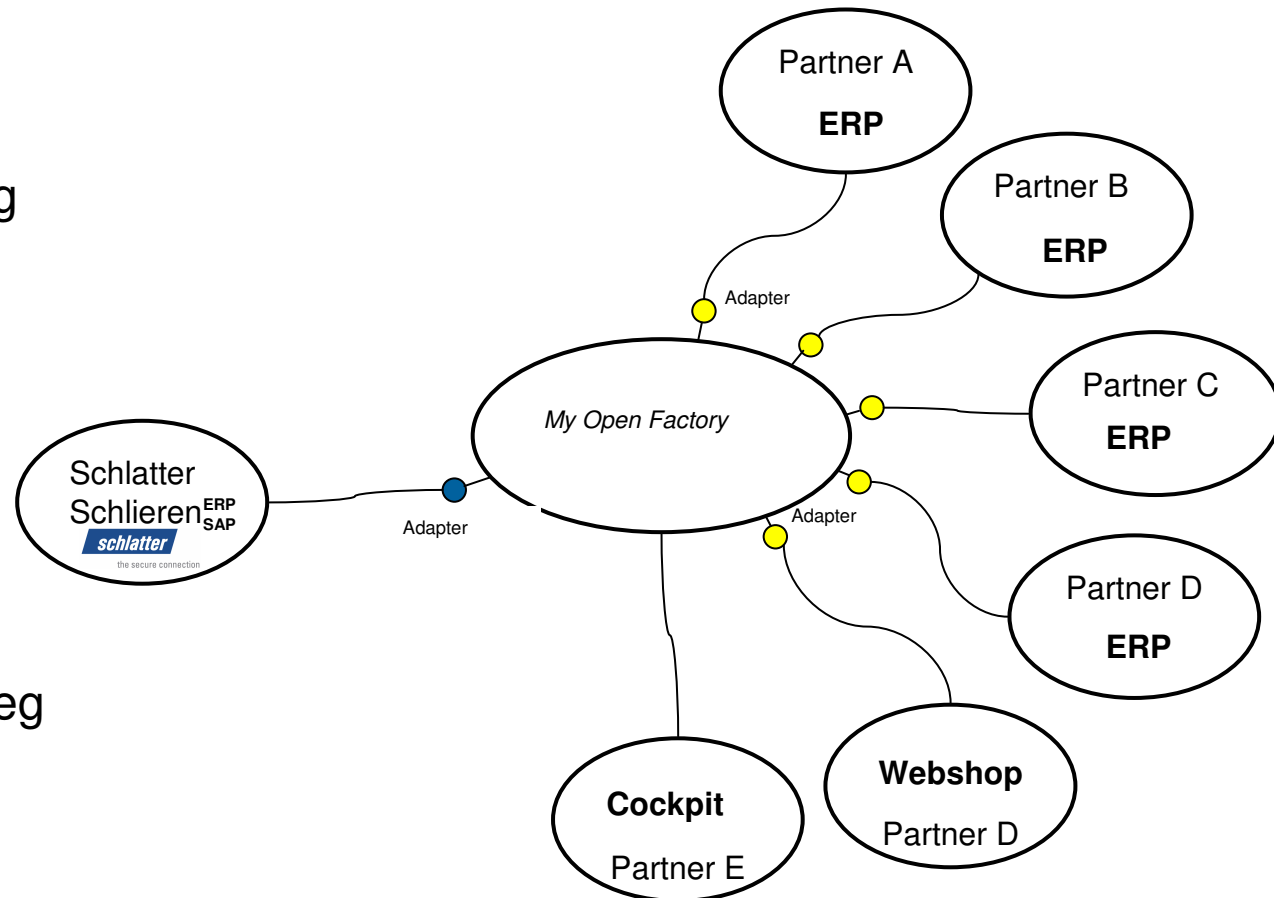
g

eg

Partner A
ERP

Partner B
ERP

Adapter

Partner C
ERP

My Open Factory

Schlatter
Schlieren ERP SAP
schlatter
the secure connection

Adapter

Adapter

Partner D
ERP

Webshop
Partner D

Cockpit
Partner E